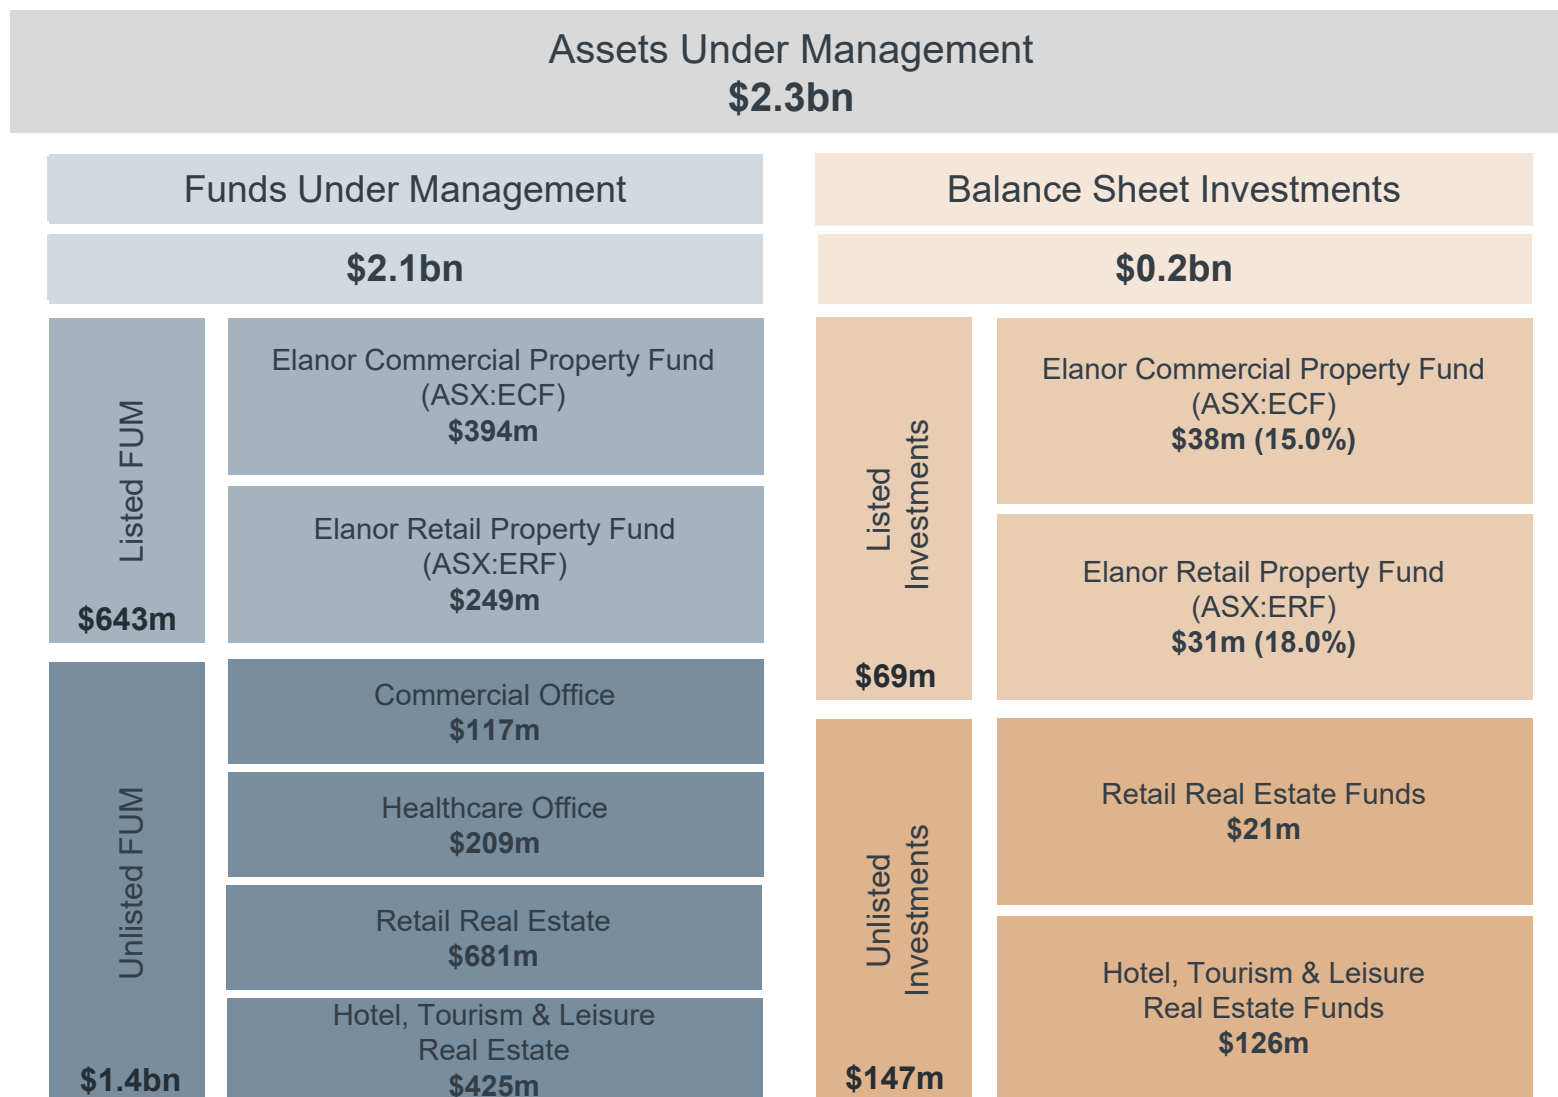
Assets Under Management
$2.3bn

Funds Under Management

$2.1bn

Listed FUM

$643m

Elanor Commercial Property Fund
(ASX:ECF)
$394m

Elanor Retail Property Fund
(ASX:ERF)
$249m

Unlisted FUM

$1.4bn

Commercial Office
$117m

Healthcare Office
$209m

Retail Real Estate
$681m

Hotel, Tourism & Leisure
Real Estate
$425m

Balance Sheet Investments

$0.2bn

Listed Investments

$69m

Elanor Commercial Property Fund
(ASX:ECF)
$38m (15.0%)

Elanor Retail Property Fund
(ASX:ERF)
$31m (18.0%)

Unlisted Investments

$147m

Retail Real Estate Funds
$21m

Hotel, Tourism & Leisure
Real Estate Funds
$126m